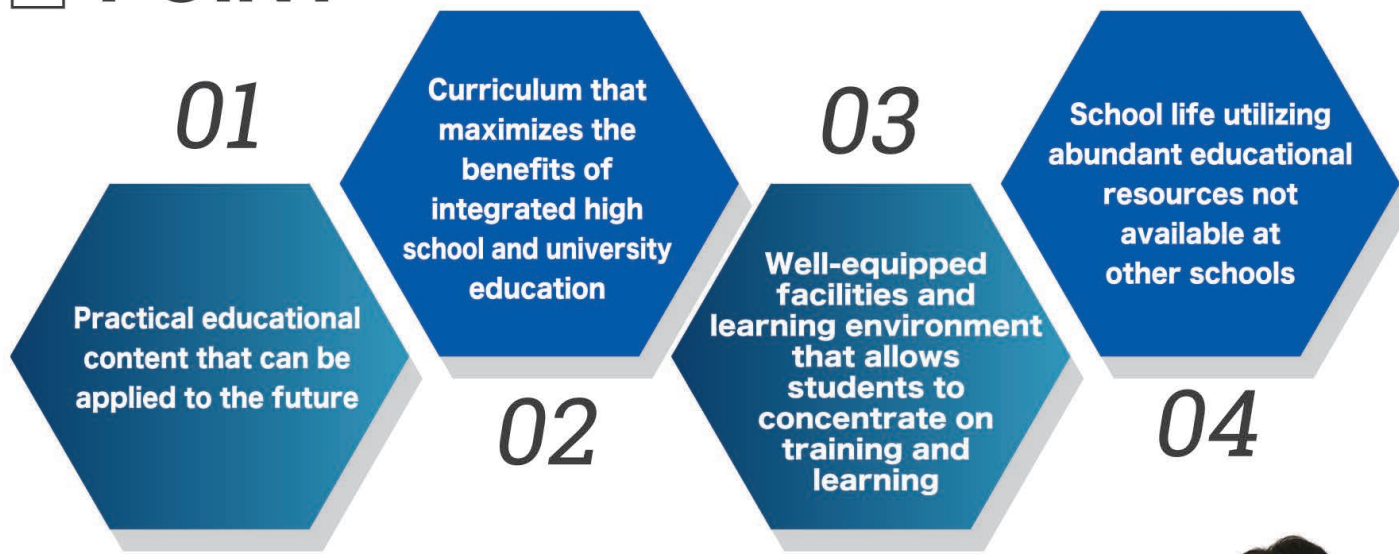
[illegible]

01

Practical educational content that can be applied to the future

Curriculum that maximizes the benefits of integrated high school and university education

02

03

Well-equipped facilities and learning environment that allows students to concentrate on training and learning

School life utilizing abundant educational resources not available at other schools

04